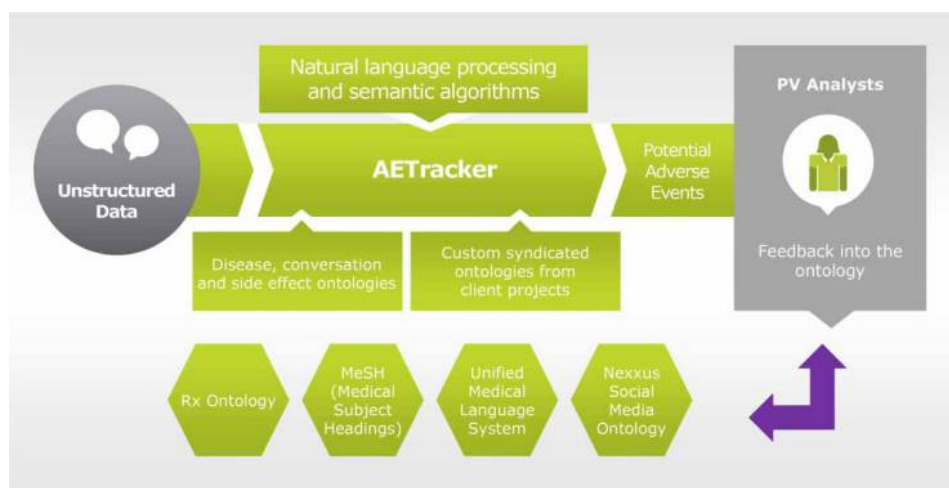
Natural language processing and semantic algorithms

Unstructured Data

AETracker

Potential Adverse Events

PV Analysts

Feedback into the ontology

Disease, conversation and side effect ontologies

Custom syndicated ontologies from client projects

Rx Ontology

MeSH (Medical Subject Headings)

Unified Medical Language System

Nexxus Social Media Ontology